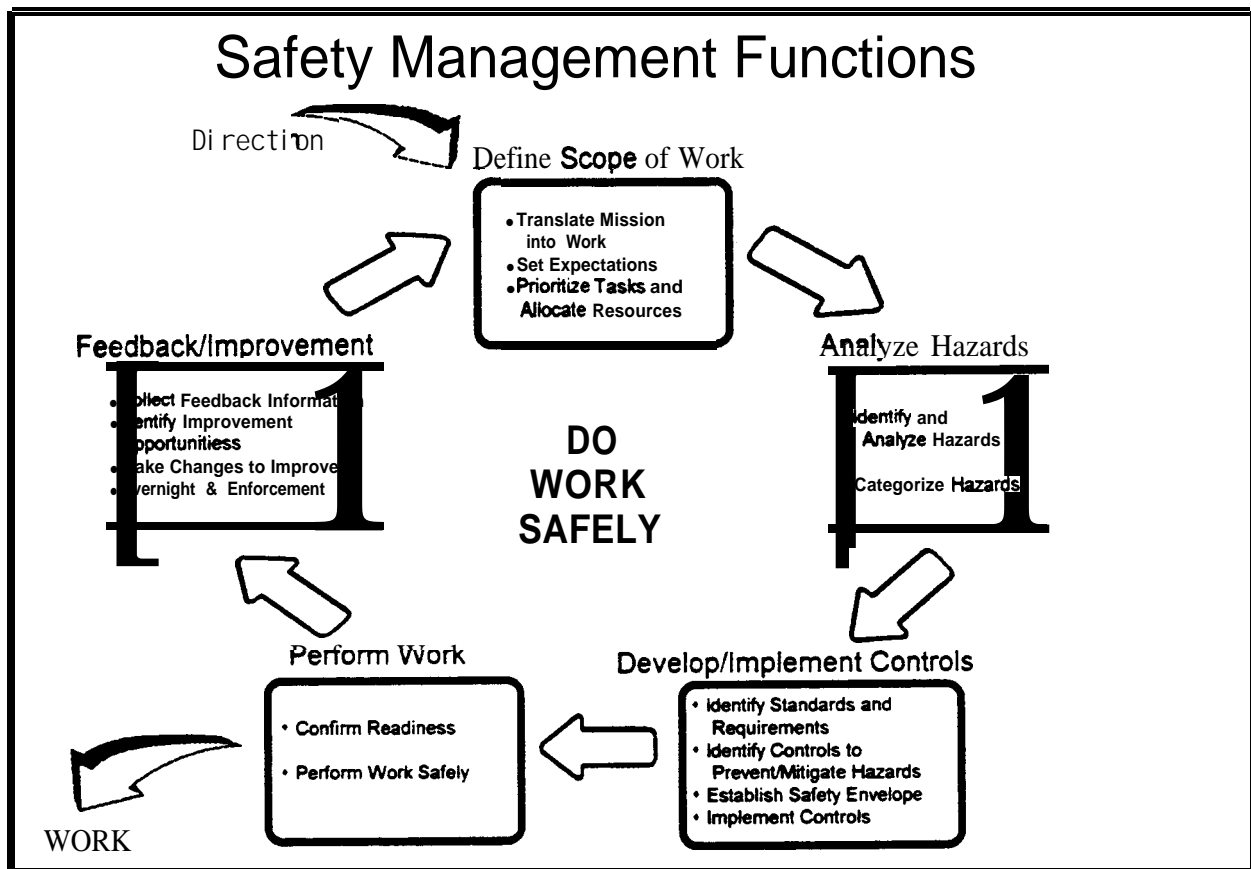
Safety Management Functions

Direction

Define Scope of Work

- Translate Mission into Work
- Set Expectations
- Prioritize Tasks and Allocate Resources

Analyze Hazards

- Identify and Analyze Hazards
- Categorize Hazards

DO WORK SAFELY

Feedback/Improvement

- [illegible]ollect Feedback Informat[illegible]
- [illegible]entify Improvement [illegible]pportunitiess
- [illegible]ake Changes to Improve
- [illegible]versight & Enforcement

Develop/Implement Controls

- Identify Standards and Requirements
- Identify Controls to Prevent/Mitigate Hazards
- Establish Safety Envelope
- Implement Controls

Perform Work

- Confirm Readiness
- Perform Work Safely

WORK